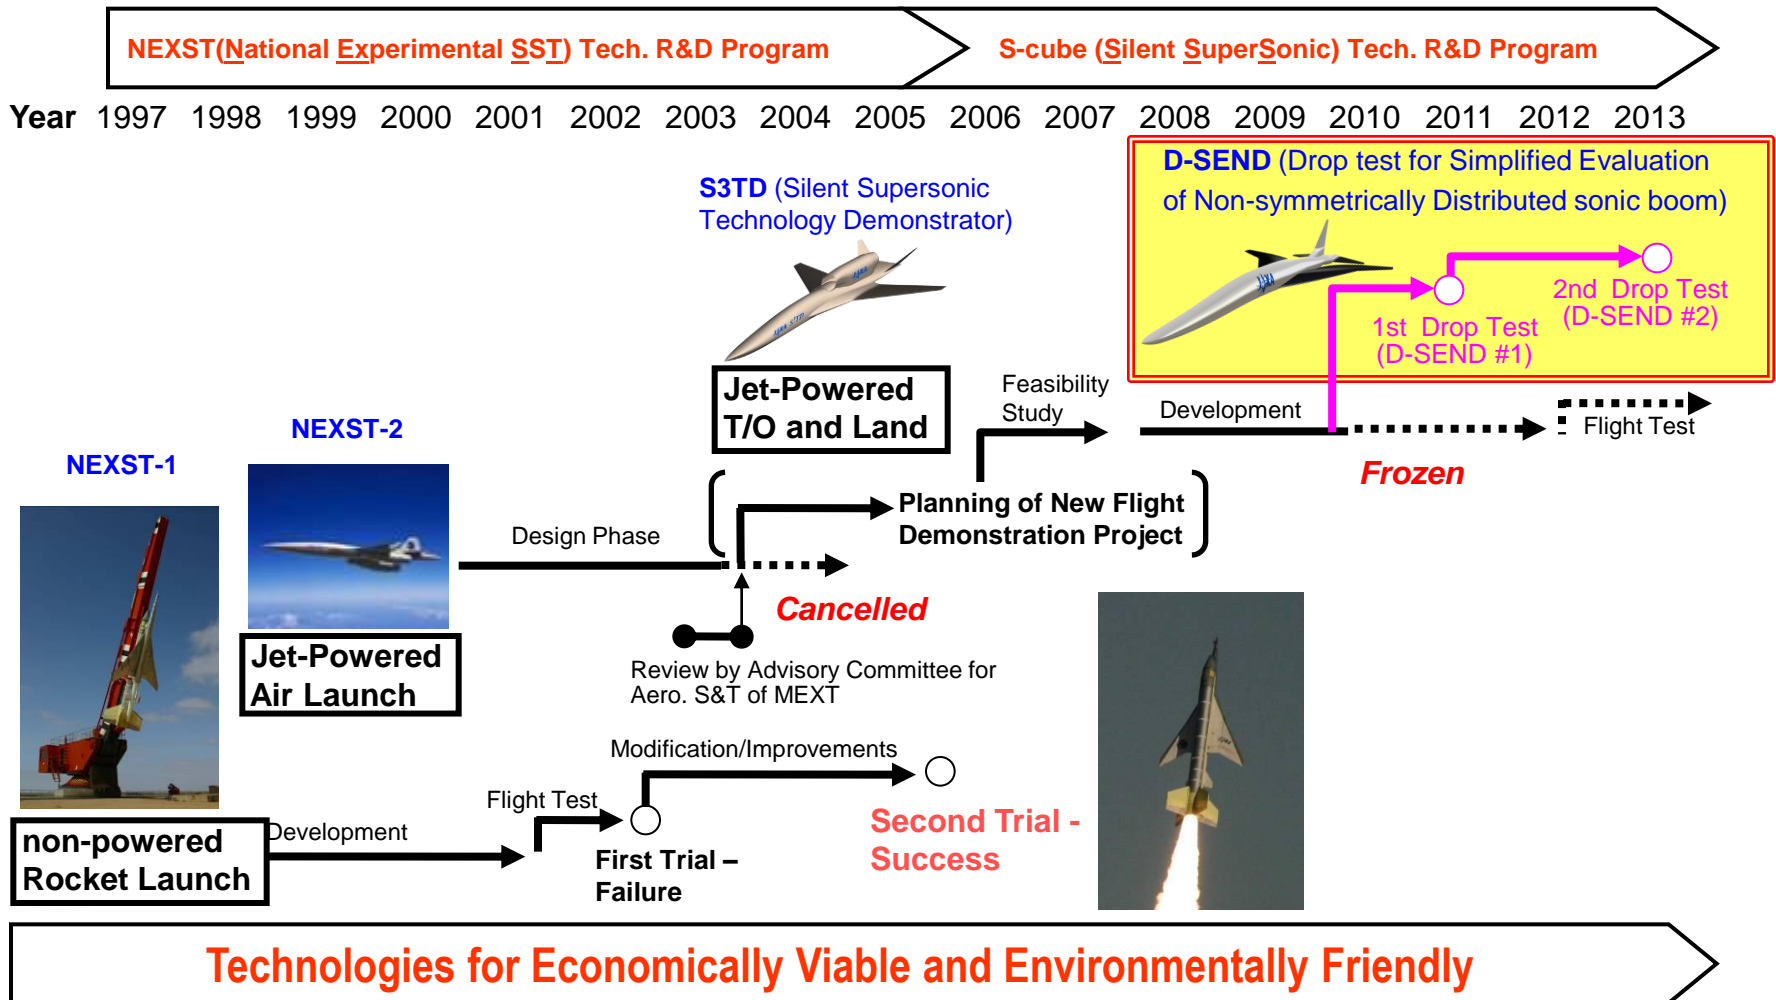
NEXST(National Experimental SST) Tech. R&D Program

S-cube (Silent SuperSonic) Tech. R&D Program

Year 1997 1998 1999 2000 2001 2002 2003 2004 2005 2006 2007 2008 2009 2010 2011 2012 2013

D-SEND (Drop test for Simplified Evaluation of Non-symmetrically Distributed sonic boom)

2nd Drop Test (D-SEND #2)

1st Drop Test (D-SEND #1)

S3TD (Silent Supersonic Technology Demonstrator)

Jet-Powered T/O and Land

Feasibility Study

Development

Flight Test

Frozen

NEXST-2

NEXST-1

Design Phase

Planning of New Flight Demonstration Project

Cancelled

Jet-Powered Air Launch

Review by Advisory Committee for Aero. S&T of MEXT

Modification/Improvements

Flight Test

Development

non-powered Rocket Launch

First Trial – Failure

Second Trial - Success

Technologies for Economically Viable and Environmentally Friendly